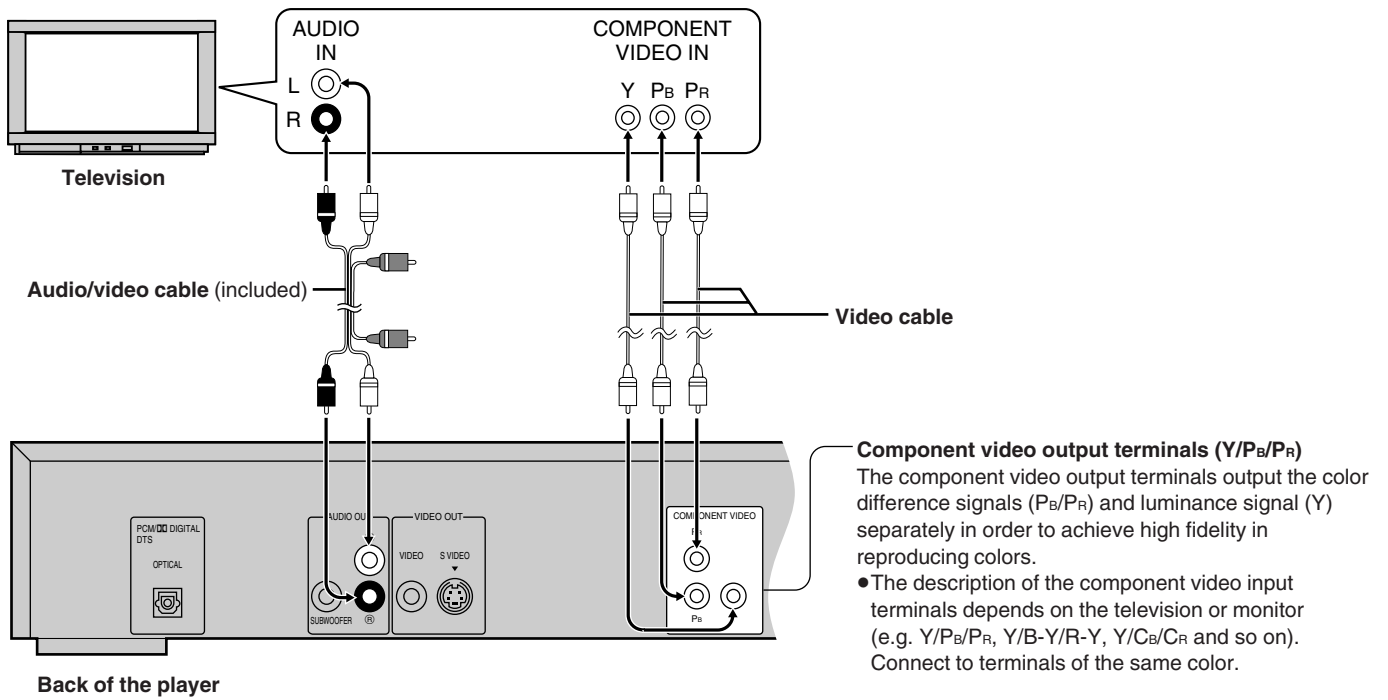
AUDIO IN

L

R

COMPONENT VIDEO IN

Y $P_B$ $P_R$

Television

Audio/video cable (included)

Video cable

PCM/DD DIGITAL DTS

OPTICAL

AUDIO OUT

SUBWOOFER

Ⓡ

VIDEO OUT

VIDEO

S VIDEO

COMPONENT VIDEO

$P_R$

$P_B$

Back of the player

Component video output terminals ($Y/P_B/P_R$)

The component video output terminals output the color difference signals ($P_B/P_R$) and luminance signal (Y) separately in order to achieve high fidelity in reproducing colors.

●The description of the component video input terminals depends on the television or monitor (e.g. $Y/P_B/P_R$, Y/B-Y/R-Y, $Y/C_B/C_R$ and so on). Connect to terminals of the same color.